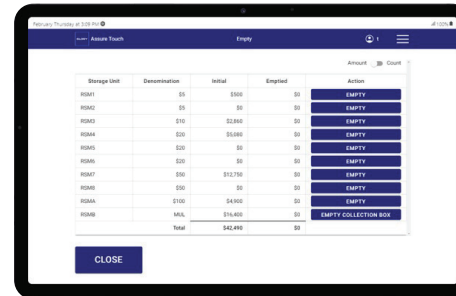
February Thursday at 3:09 PM
100%

Assure Touch
Empty
1

Amount Count

| Storage Unit | Denomination | Initial | Emptied | Action |
|---|---|---|---|---|
| RSM1 | $5 | $500 | $0 | EMPTY |
| RSM2 | $5 | $0 | $0 | EMPTY |
| RSM3 | $10 | $2,860 | $0 | EMPTY |
| RSM4 | $20 | $5,080 | $0 | EMPTY |
| RSM5 | $20 | $0 | $0 | EMPTY |
| RSM6 | $20 | $0 | $0 | EMPTY |
| RSM7 | $50 | $12,750 | $0 | EMPTY |
| RSM8 | $50 | $0 | $0 | EMPTY |
| RSMA | $100 | $4,900 | $0 | EMPTY |
| RSMB | MUL | $16,400 | $0 | EMPTY COLLECTION BOX |
| | Total | $42,490 | $0 | |

CLOSE